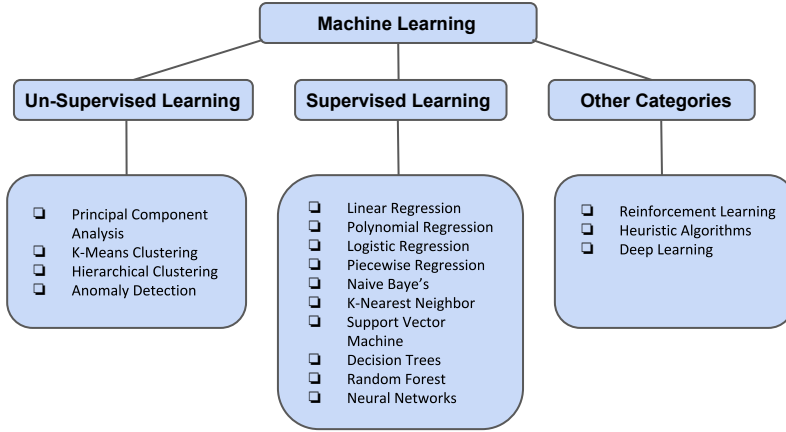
Machine Learning

Un-Supervised Learning

❏ Principal Component Analysis
❏ K-Means Clustering
❏ Hierarchical Clustering
❏ Anomaly Detection

Supervised Learning

❏ Linear Regression
❏ Polynomial Regression
❏ Logistic Regression
❏ Piecewise Regression
❏ Naive Baye's
❏ K-Nearest Neighbor
❏ Support Vector Machine
❏ Decision Trees
❏ Random Forest
❏ Neural Networks

Other Categories

❏ Reinforcement Learning
❏ Heuristic Algorithms
❏ Deep Learning